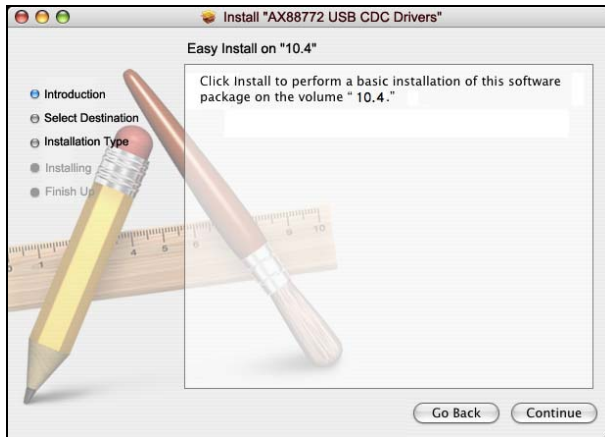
Install "AX88772 USB CDC Drivers"

Easy Install on "10.4"

Introduction
Select Destination
Installation Type
Installing
Finish Up

Click Install to perform a basic installation of this software package on the volume " 10.4."

Go Back
Continue